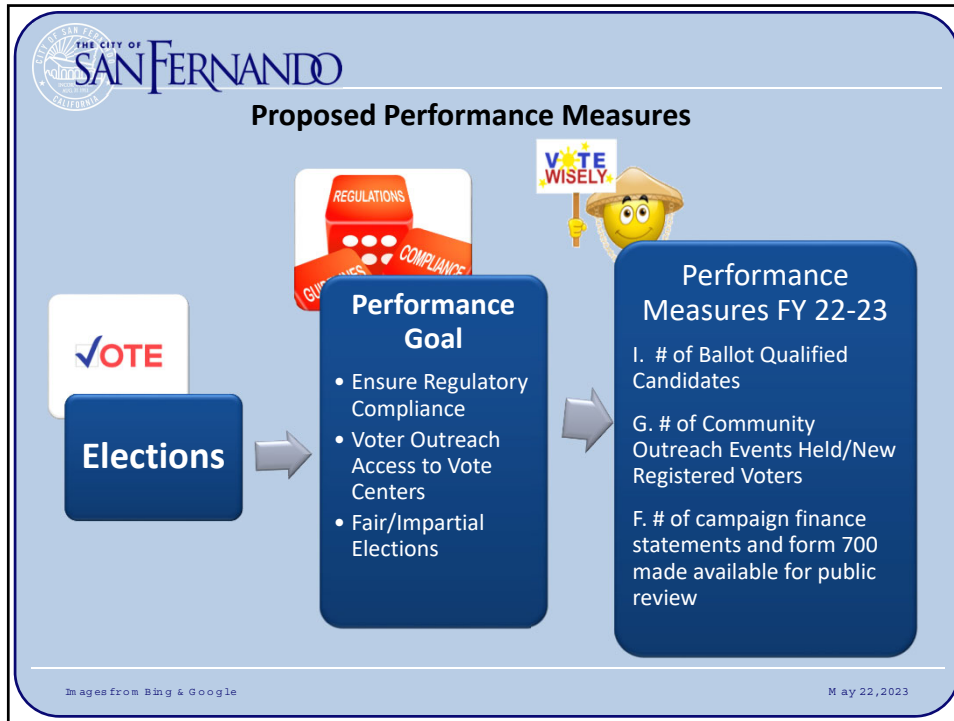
CITY OF SAN FERNANDO
CALIFORNIA
THE CITY OF SAN FERNANDO

Proposed Performance Measures

REGULATIONS
COMPLIANCE
GUIDELINES

VOTE WISELY

VOTE

Elections

Performance Goal

• Ensure Regulatory Compliance
• Voter Outreach Access to Vote Centers
• Fair/Impartial Elections

Performance Measures FY 22-23

I. # of Ballot Qualified Candidates

G. # of Community Outreach Events Held/New Registered Voters

F. # of campaign finance statements and form 700 made available for public review

Images from Bing & Google

May 22, 2023